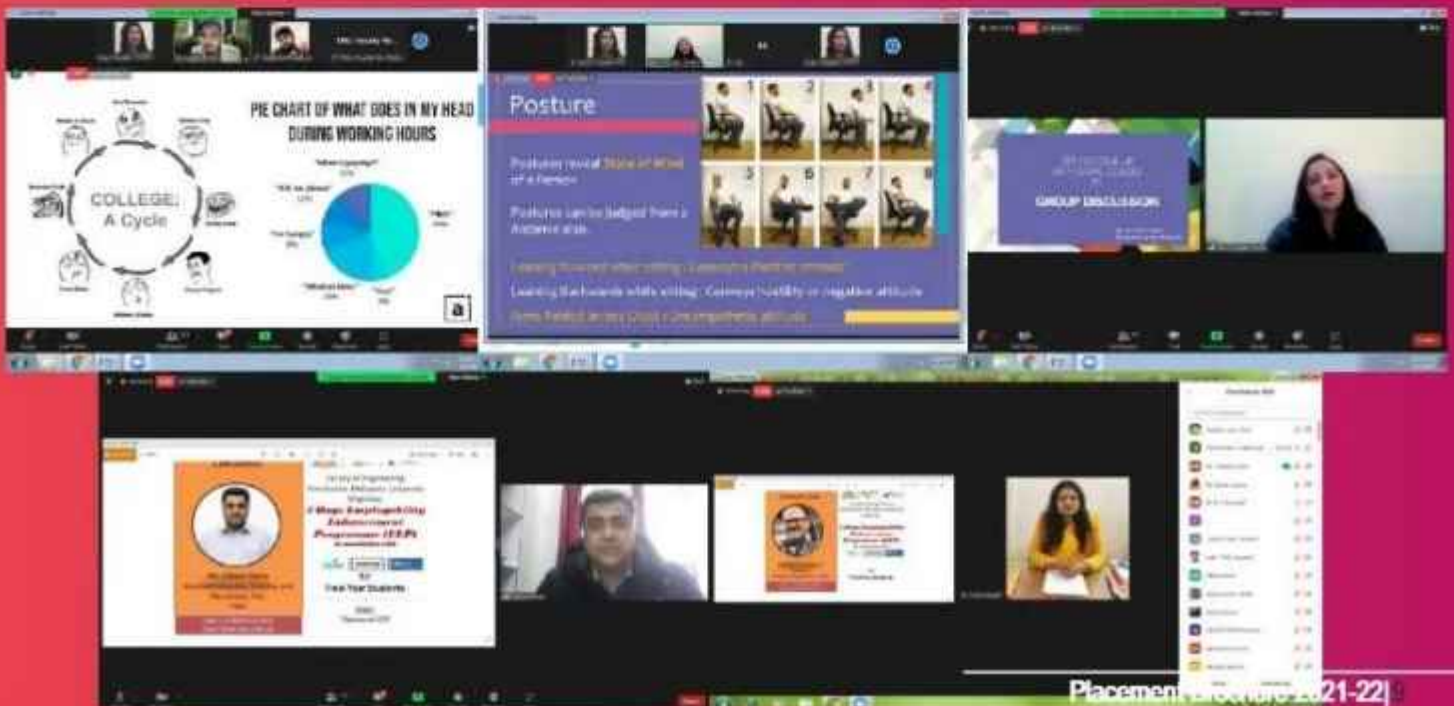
PIE CHART OF WHAT GOES IN MY HEAD DURING WORKING HOURS

COLLEGE: A Cycle

Posture

Postures reveal State of Mind of a Person

Postures can be judged from a distance also

Leaning the hands while sitting : Conveys hostility or negative attitude

GROUP DISCUSSION

Employability Enhancement Programme (EEP)

Final Year Students

Placement Brochure 2021-22